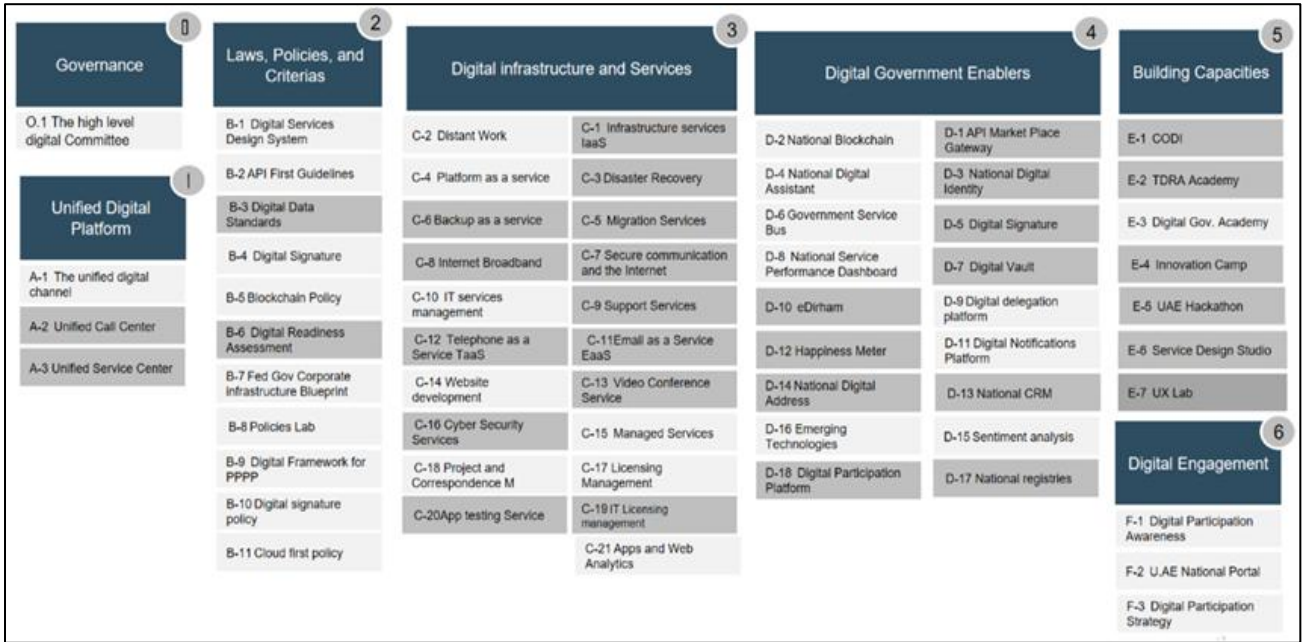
0
Governance

O.1 The high level digital Committee

I
Unified Digital Platform

A-1 The unified digital channel

A-2 Unified Call Center

A-3 Unified Service Center

2
Laws, Policies, and Criterias

B-1 Digital Services Design System

B-2 API First Guidelines

B-3 Digital Data Standards

B-4 Digital Signature

B-5 Blockchain Policy

B-6 Digital Readiness Assessment

B-7 Fed Gov Corporate infrastructure Blueprint

B-8 Policies Lab

B-9 Digital Framework for PPPP

B-10 Digital signature policy

B-11 Cloud first policy

3
Digital infrastructure and Services

C-2 Distant Work

C-1 Infrastructure services IaaS

C-4 Platform as a service

C-3 Disaster Recovery

C-6 Backup as a service

C-5 Migration Services

C-8 Internet Broadband

C-7 Secure communication and the Internet

C-10 IT services management

C-9 Support Services

C-12 Telephone as a Service TaaS

C-11Email as a Service EaaS

C-14 Website development

C-13 Video Conference Service

C-16 Cyber Security Services

C-15 Managed Services

C-18 Project and Correspondence M

C-17 Licensing Management

C-20App testing Service

C-19 IT Licensing management

C-21 Apps and Web Analytics

4
Digital Government Enablers

D-2 National Blockchain

D-1 API Market Place Gateway

D-4 National Digital Assistant

D-3 National Digital Identity

D-6 Government Service Bus

D-5 Digital Signature

D-8 National Service Performance Dashboard

D-7 Digital Vault

D-10 eDirham

D-9 Digital delegation platform

D-12 Happiness Meter

D-11 Digital Notifications Platform

D-14 National Digital Address

D-13 National CRM

D-16 Emerging Technologies

D-15 Sentiment analysis

D-18 Digital Participation Platform

D-17 National registries

5
Building Capacities

E-1 CODI

E-2 TDRA Academy

E-3 Digital Gov. Academy

E-4 Innovation Camp

E-5 UAE Hackathon

E-6 Service Design Studio

E-7 UX Lab

6
Digital Engagement

F-1 Digital Participation Awareness

F-2 U.AE National Portal

F-3 Digital Participation Strategy